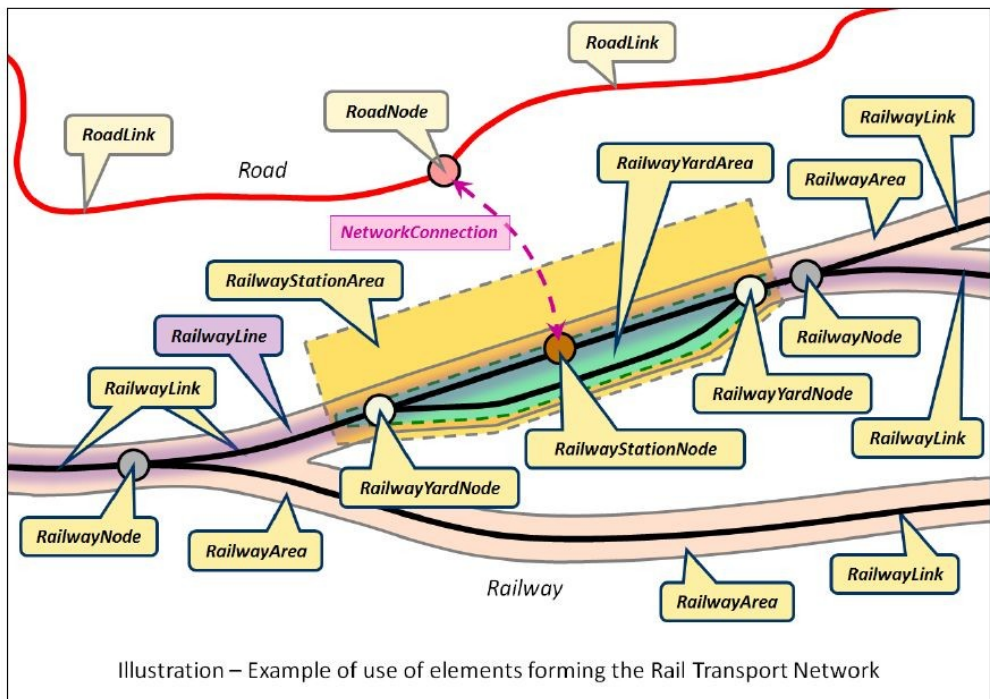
RoadLink

RoadLink

RoadNode

Road

RailwayLink

RailwayYardArea

RailwayArea

NetworkConnection

RailwayStationArea

RailwayLine

RailwayNode

RailwayYardNode

RailwayLink

RailwayStationNode

RailwayLink

RailwayYardNode

RailwayNode

RailwayArea

RailwayLink

Railway

RailwayArea

Illustration – Example of use of elements forming the Rail Transport Network